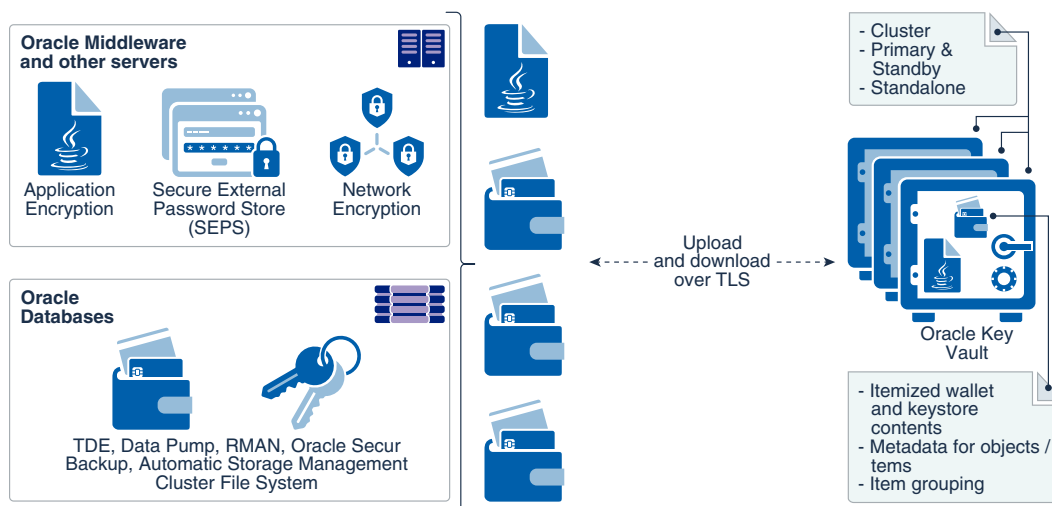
Oracle Middleware and other servers

Application Encryption

Secure External Password Store (SEPS)

Network Encryption

Oracle Databases

TDE, Data Pump, RMAN, Oracle Secur Backup, Automatic Storage Management Cluster File System

Upload and download over TLS

- Cluster
- Primary & Standby
- Standalone

Oracle Key Vault

- Itemized wallet and keystore contents
- Metadata for objects / tems
- Item grouping